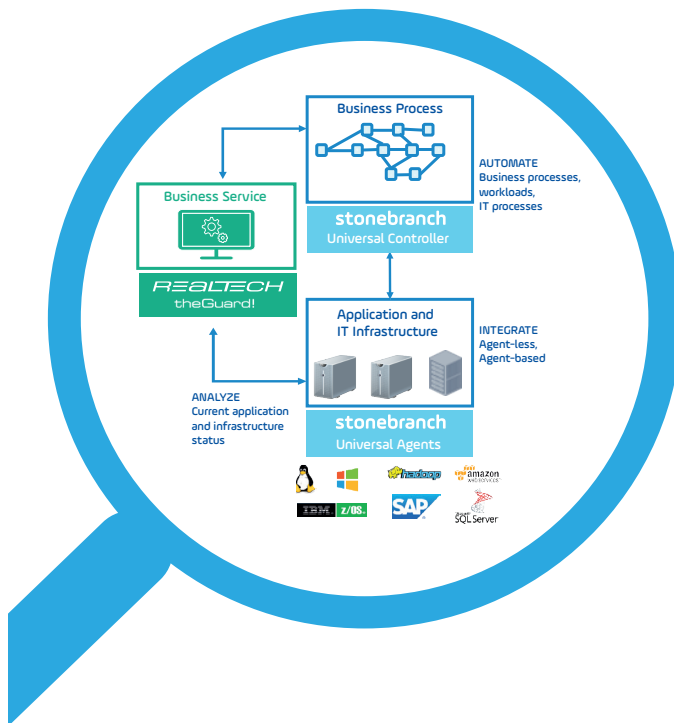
Business Process

AUTOMATE
Business processes, workloads, IT processes

Business Service

stonebranch
Universal Controller

REALTECH
theGuard!

Application and IT Infrastructure

INTEGRATE
Agent-less, Agent-based

ANALYZE
Current application and infrastructure status

stonebranch
Universal Agents

hadoop
amazon web services

IBM z/OS

SAP

SQL Server